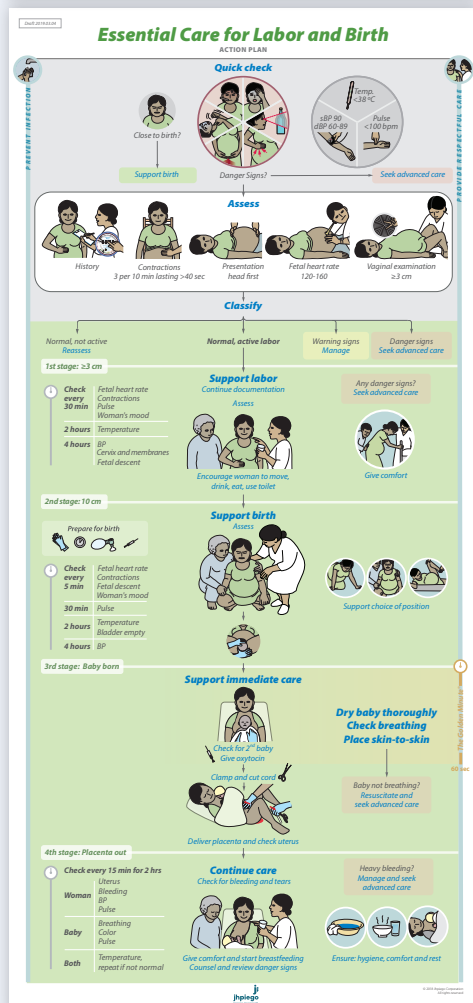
Draft 2019.03.08

Essential Care for Labor and Birth

ACTION PLAN

PREVENT INFECTION

PROVIDE RESPECTFUL CARE

Quick check

Close to birth?

Temp. <38°C

sBP 90
dBP 60-89

Pulse <100 bpm

Support birth

Danger Signs?

Seek advanced care

Assess

History

Contractions
3 per 10 min lasting >40 sec

Presentation
head first

Fetal heart rate
120-160

Vaginal examination
≥3 cm

Classify

Normal, not active
Reassess

Normal, active labor

Warning signs
Manage

Danger signs
Seek advanced care

1st stage: ≥3 cm

| | |
|---|---|
| Check every 30 min | Fetal heart rate<br>Contractions<br>Pulse<br>Woman's mood |
| 2 hours | Temperature |
| 4 hours | BP<br>Cervix and membranes<br>Fetal descent |

Support labor
Continue documentation
Assess

Any danger signs?
Seek advanced care

Encourage woman to move, drink, eat, use toilet

Give comfort

2nd stage: 10 cm

Prepare for birth

| | |
|---|---|
| Check every 5 min | Fetal heart rate<br>Contractions<br>Fetal descent<br>Woman's mood |
| 30 min | Pulse |
| 2 hours | Temperature<br>Bladder empty |
| 4 hours | BP |

Support birth
Assess

Support choice of position

3rd stage: Baby born

Support immediate care

Dry baby thoroughly
Check breathing
Place skin-to-skin

The Golden Minute®

60 sec

Check for $2^{nd}$ baby
Give oxytocin

Baby not breathing?
Resuscitate and seek advanced care

Clamp and cut cord

Deliver placenta and check uterus

4th stage: Placenta out

| | |
|---|---|
| Check every 15 min for 2 hrs | |
| Woman | Uterus<br>Bleeding<br>BP<br>Pulse |
| Baby | Breathing<br>Color<br>Pulse |
| Both | Temperature, repeat if not normal |

Continue care
Check for bleeding and tears

Heavy bleeding?
Manage and seek advanced care

Give comfort and start breastfeeding
Counsel and review danger signs

Ensure: hygiene, comfort and rest

jhpiego

© 2019 Jhpiego Corporation
All rights reserved.